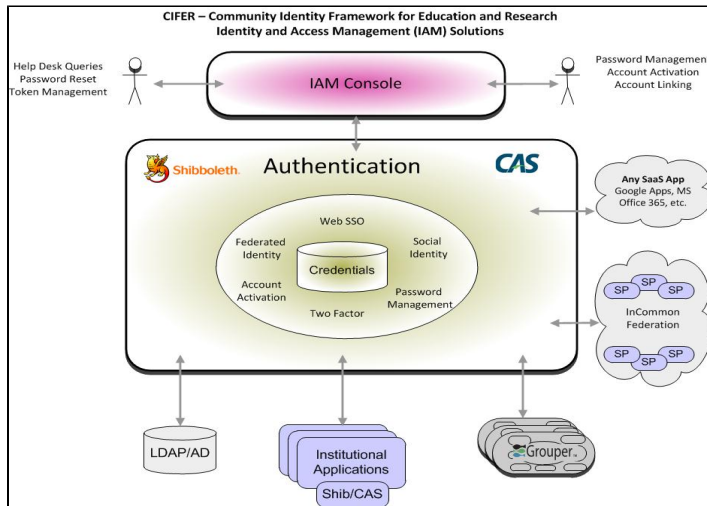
CIFER – Community Identity Framework for Education and Research
Identity and Access Management (IAM) Solutions

Help Desk Queries
Password Reset
Token Management

IAM Console

Password Managemen
Account Activation
Account Linking

Shibboleth.

Authentication

CAS

Web SSO

Federated Identity

Credentials

Social Identity

Account Activation

Password Management

Two Factor

Any SaaS App
Google Apps, MS Office 365, etc.

SP SP SP
InCommon Federation
SP SP SP

LDAP/AD

Institutional Applications
Shib/CAS

Grouper.